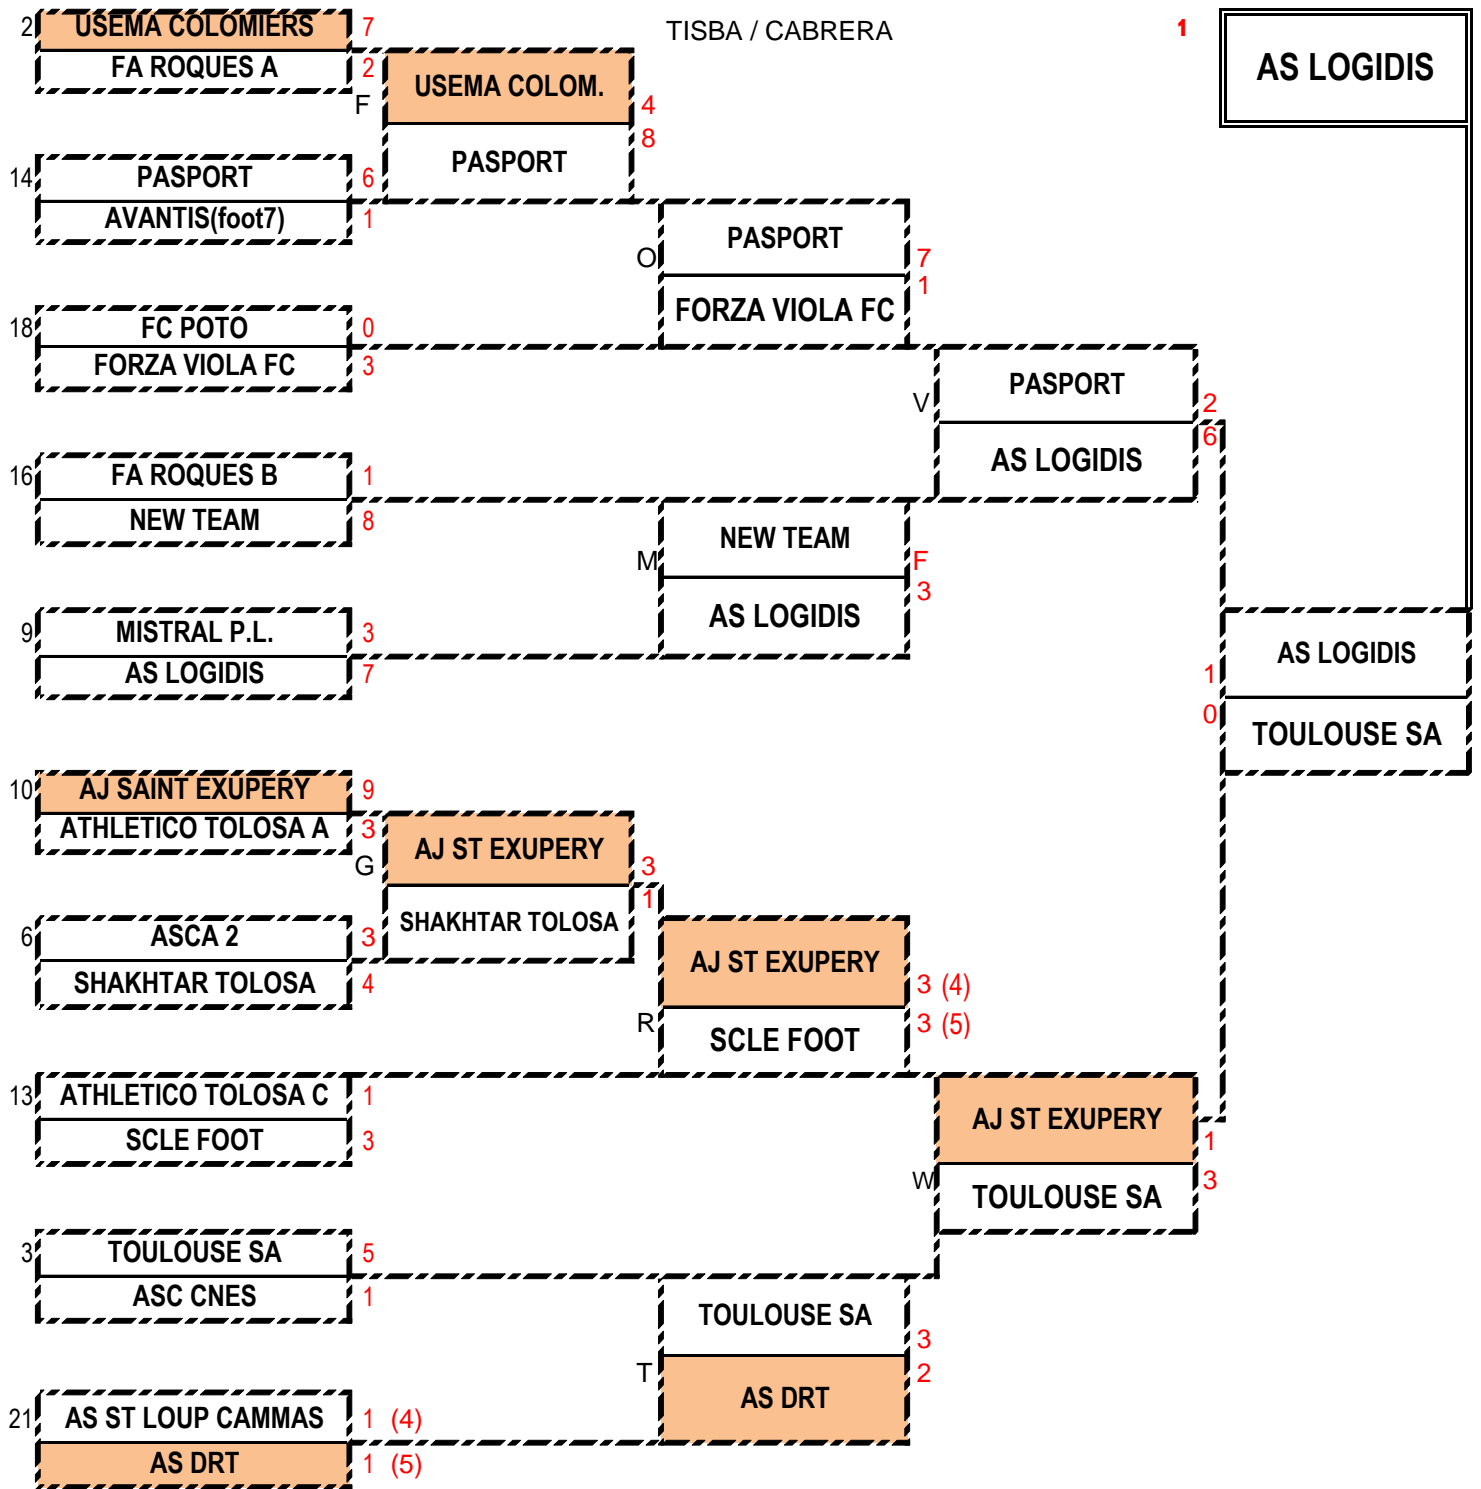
TISBA / CABRERA

1

AS LOGIDIS

2 USEMA COLOMIERS 7
FA ROQUES A 2

F

USEMA COLOM. 4
PASPORT 8

14 PASPORT 6
AVANTIS(foot7) 1

O

PASPORT 7
FORZA VIOLA FC 1

18 FC POTO 0
FORZA VIOLA FC 3

V

PASPORT 2
AS LOGIDIS 6

16 FA ROQUES B 1
NEW TEAM 8

M

NEW TEAM F
AS LOGIDIS 3

9 MISTRAL P.L. 3
AS LOGIDIS 7

AS LOGIDIS 1
TOULOUSE SA 0

10 AJ SAINT EXUPERY 9
ATHLETICO TOLOSA A 3

G

AJ ST EXUPERY 3
SHAKHTAR TOLOSA 1

6 ASCA 2 3
SHAKHTAR TOLOSA 4

R

AJ ST EXUPERY 3 (4)
SCLE FOOT 3 (5)

13 ATHLETICO TOLOSA C 1
SCLE FOOT 3

W

AJ ST EXUPERY 1
TOULOUSE SA 3

3 TOULOUSE SA 5
ASC CNES 1

T

TOULOUSE SA 3
AS DRT 2

21 AS ST LOUP CAMMAS 1 (4)
AS DRT 1 (5)